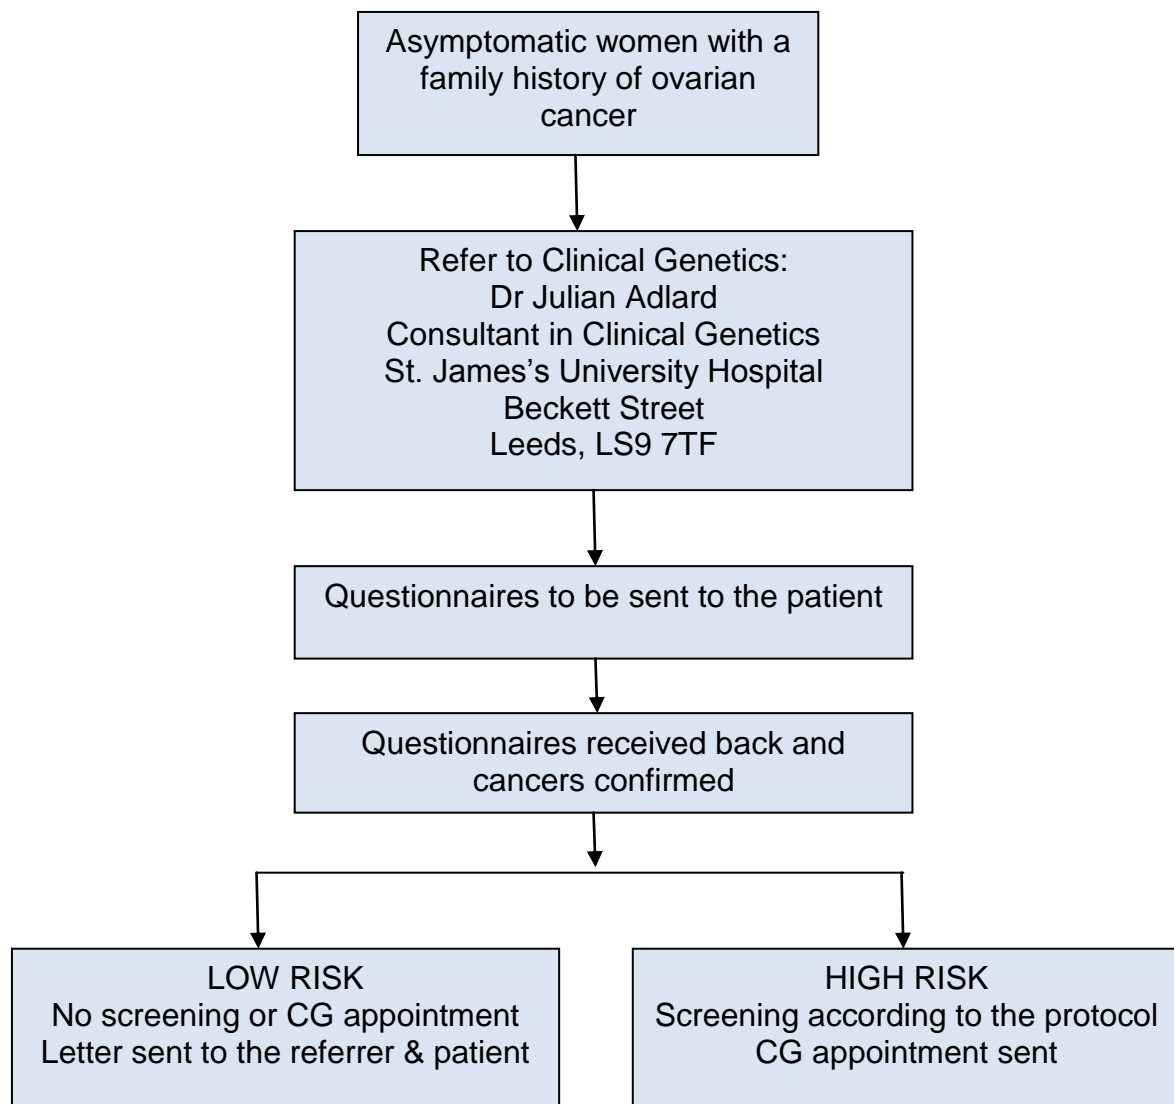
Asymptomatic women with a family history of ovarian cancer

Refer to Clinical Genetics:
Dr Julian Adlard
Consultant in Clinical Genetics
St. James's University Hospital
Beckett Street
Leeds, LS9 7TF

Questionnaires to be sent to the patient

Questionnaires received back and cancers confirmed

LOW RISK
No screening or CG appointment
Letter sent to the referrer & patient

HIGH RISK
Screening according to the protocol
CG appointment sent